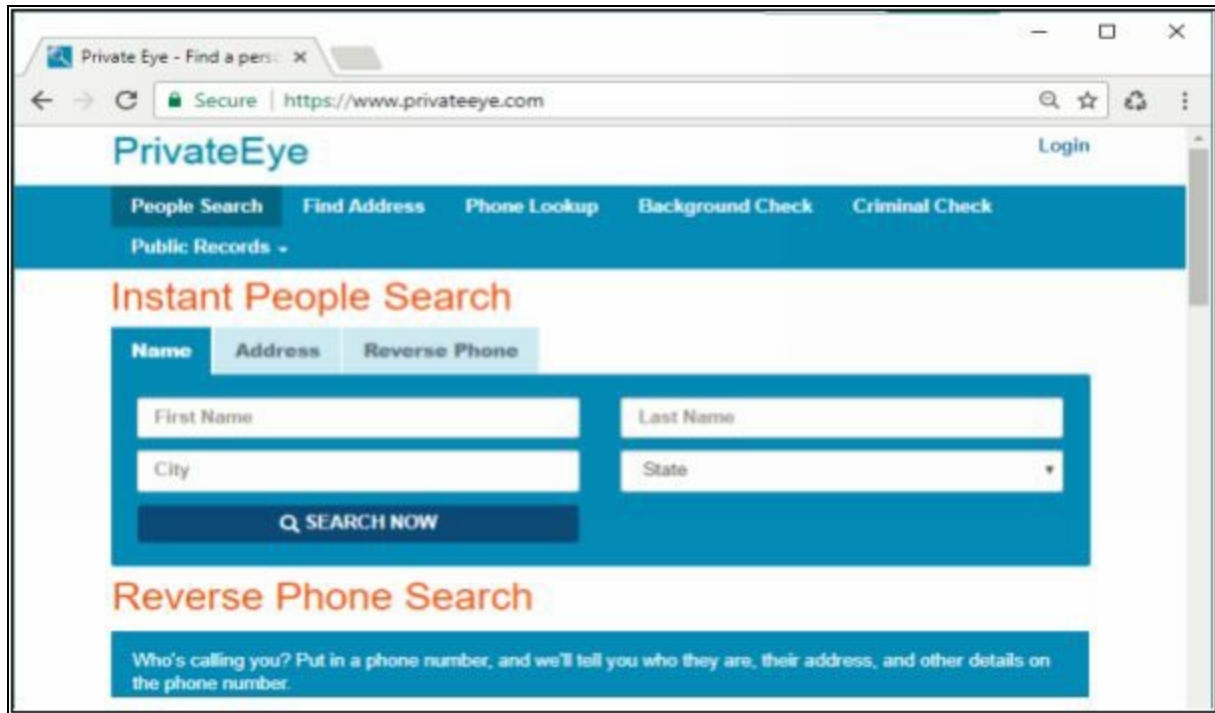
Private Eye - Find a pers ×

Secure | https://www.privateeye.com

PrivateEye

Login

People Search Find Address Phone Lookup Background Check Criminal Check Public Records

Instant People Search

Name Address Reverse Phone

First Name

Last Name

City

State

SEARCH NOW

Reverse Phone Search

Who's calling you? Put in a phone number, and we'll tell you who they are, their address, and other details on the phone number.